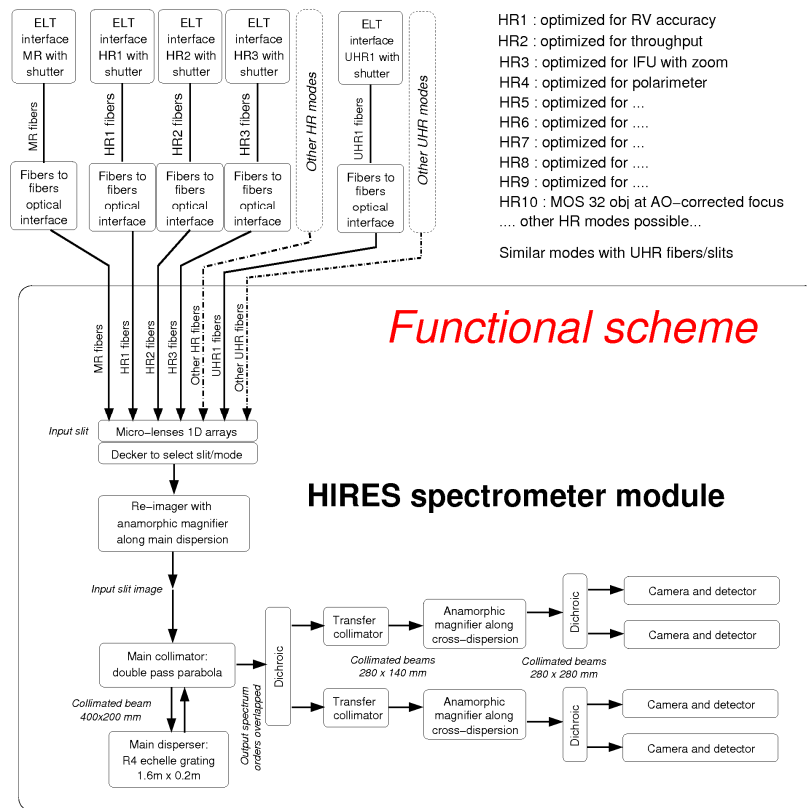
ELT interface MR with shutter

ELT interface HR1 with shutter

ELT interface HR2 with shutter

ELT interface HR3 with shutter

Other HR modes

ELT interface UHR1 with shutter

Other UHR modes

MR fibers

HR1 fibers

HR2 fibers

HR3 fibers

UHR1 fibers

Fibers to fibers optical interface

Fibers to fibers optical interface

Fibers to fibers optical interface

Fibers to fibers optical interface

Fibers to fibers optical interface

HR1 : optimized for RV accuracy
HR2 : optimized for throughput
HR3 : optimized for IFU with zoom
HR4 : optimized for polarimeter
HR5 : optimized for ...
HR6 : optimized for ....
HR7 : optimized for ....
HR8 : optimized for ....
HR9 : optimized for ....
HR10 : MOS 32 obj at AO−corrected focus
.... other HR modes possible...

Similar modes with UHR fibers/slits

Functional scheme

MR fibers

HR1 fibers

HR2 fibers

HR3 fibers

Other HR fibers

UHR1 fibers

Other UHR fibers

Input slit

Micro−lenses 1D arrays

Decker to select slit/mode

HIRES spectrometer module

Re−imager with anamorphic magnifier along main dispersion

Input slit image

Main collimator: double pass parabola

Collimated beam 400x200 mm

Main disperser: R4 echelle grating 1.6m x 0.2m

Output spectrum orders overlapped

Dichroic

Transfer collimator

Anamorphic magnifier along cross−dispersion

Collimated beams 280 x 140 mm

Collimated beams 280 x 280 mm

Dichroic

Camera and detector

Camera and detector

Transfer collimator

Anamorphic magnifier along cross−dispersion

Dichroic

Camera and detector

Camera and detector